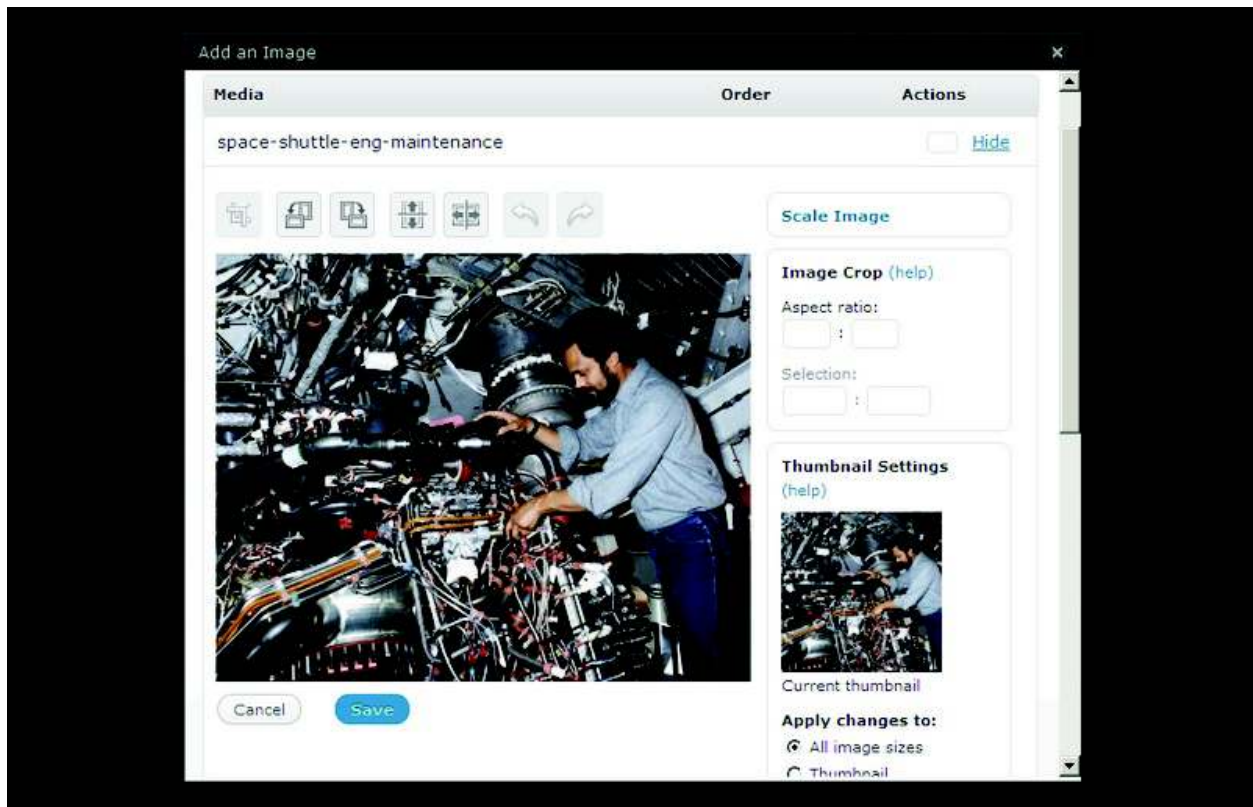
Add an Image

×

| Media | Order | Actions |
|---|---|---|
| space-shuttle-eng-maintenance | | Hide |

Scale Image

Image Crop (help)

Aspect ratio:

:

Selection:

:

Thumbnail Settings (help)

Current thumbnail

Apply changes to:

All image sizes

Thumbnail

Cancel

Save